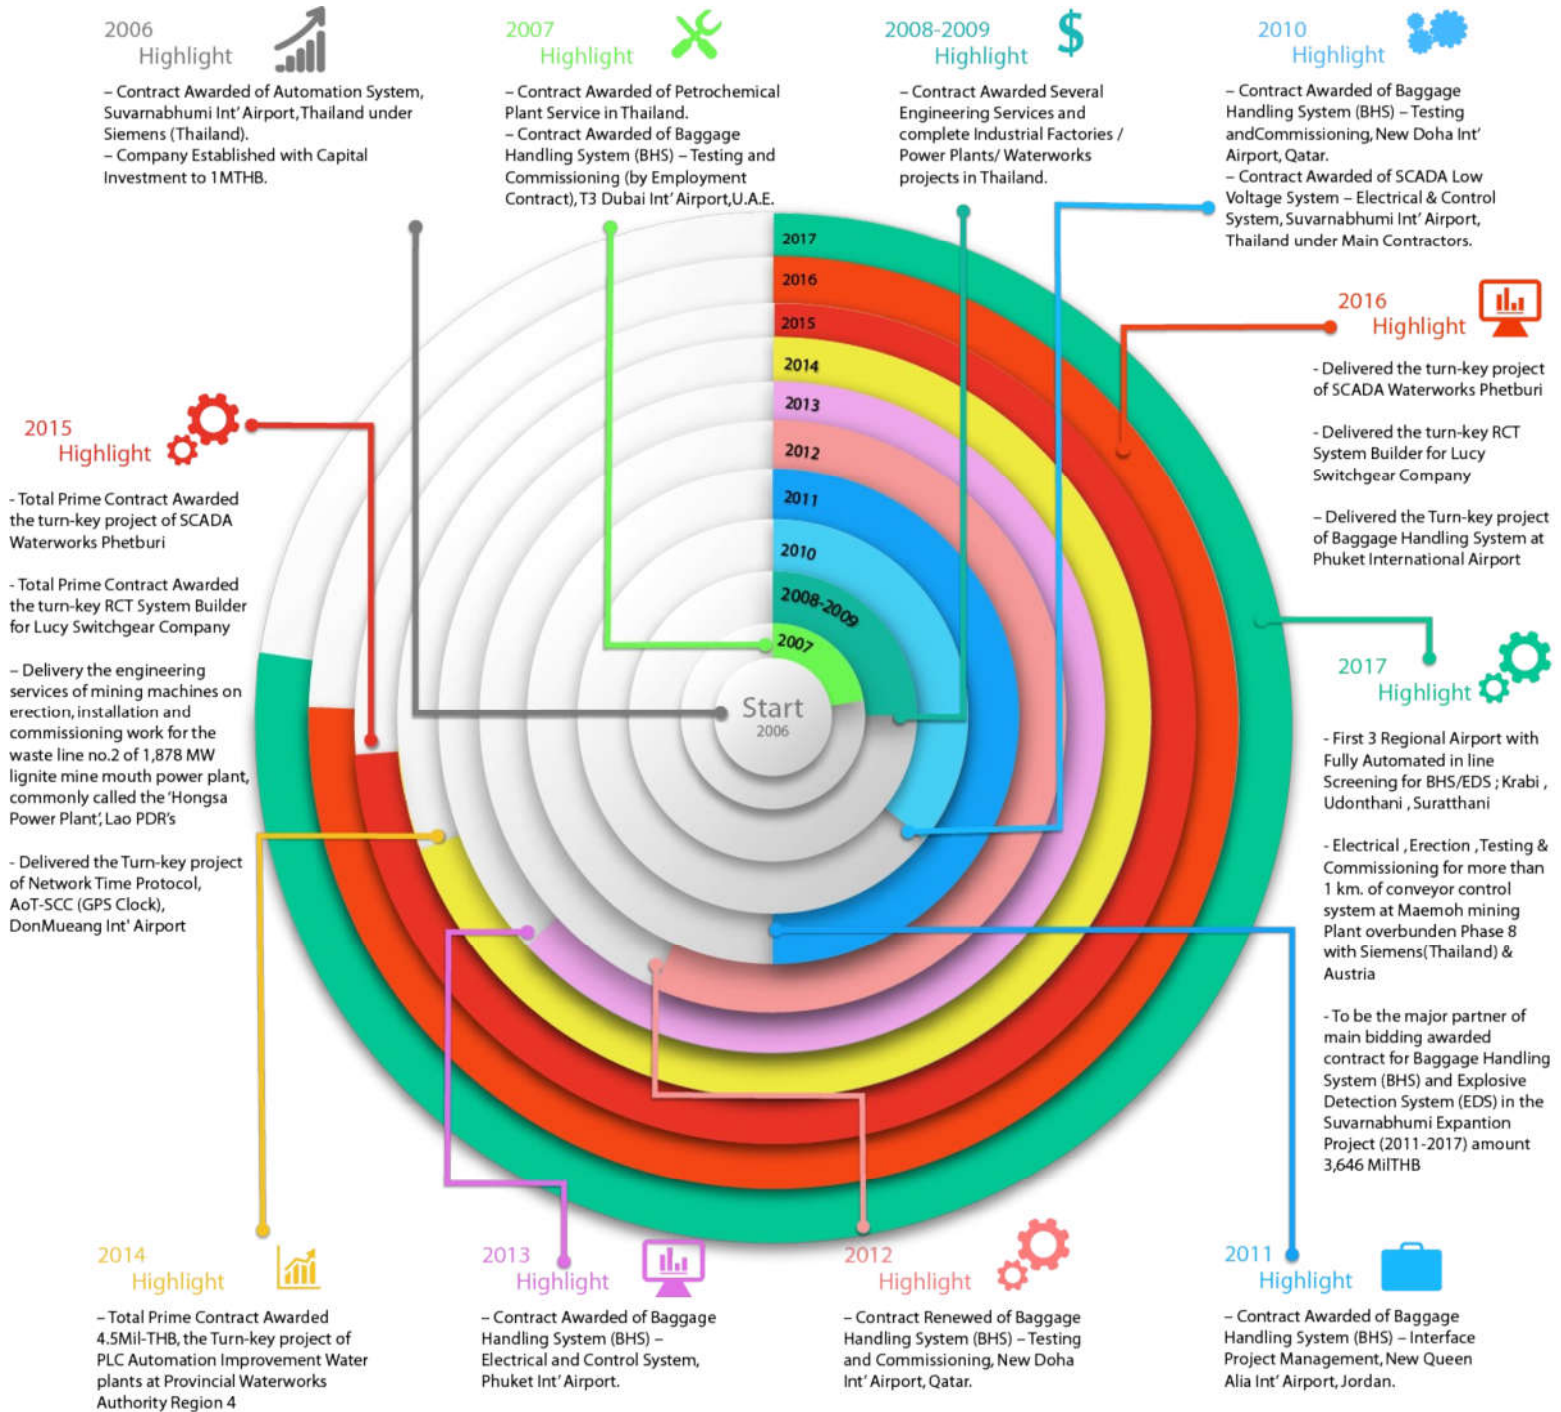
2006
Highlight

– Contract Awarded of Automation System, Suvarnabhumi Int' Airport, Thailand under Siemens (Thailand).
– Company Established with Capital Investment to 1MTHB.

2007
Highlight

– Contract Awarded of Petrochemical Plant Service in Thailand.
– Contract Awarded of Baggage Handling System (BHS) – Testing and Commissioning (by Employment Contract), T3 Dubai Int' Airport, U.A.E.

2008-2009
Highlight

– Contract Awarded Several Engineering Services and complete Industrial Factories / Power Plants/ Waterworks projects in Thailand.

2010
Highlight

– Contract Awarded of Baggage Handling System (BHS) – Testing andCommissioning, New Doha Int' Airport, Qatar.
– Contract Awarded of SCADA Low Voltage System – Electrical & Control System, Suvarnabhumi Int' Airport, Thailand under Main Contractors.

2016
Highlight

- Delivered the turn-key project of SCADA Waterworks Phetburi

- Delivered the turn-key RCT System Builder for Lucy Switchgear Company

- Delivered the Turn-key project of Baggage Handling System at Phuket International Airport

2015
Highlight

- Total Prime Contract Awarded the turn-key project of SCADA Waterworks Phetburi

- Total Prime Contract Awarded the turn-key RCT System Builder for Lucy Switchgear Company

- Delivery the engineering services of mining machines on erection, installation and commissioning work for the waste line no.2 of 1,878 MW lignite mine mouth power plant, commonly called the 'Hongsa Power Plant', Lao PDR's

- Delivered the Turn-key project of Network Time Protocol, AoT-SCC (GPS Clock), DonMueang Int' Airport

2017
2016
2015
2014
2013
2012
2011
2010
2008-2009
2007
Start
2006

2017
Highlight

- First 3 Regional Airport with Fully Automated in line Screening for BHS/EDS ; Krabi , Udonthani , Suratthani

- Electrical , Erection , Testing & Commissioning for more than 1 km. of conveyor control system at Maemoh mining Plant overbunden Phase 8 with Siemens(Thailand) & Austria

- To be the major partner of main bidding awarded contract for Baggage Handling System (BHS) and Explosive Detection System (EDS) in the Suvarnabhumi Expantion Project (2011-2017) amount 3,646 MilTHB

2014
Highlight

– Total Prime Contract Awarded 4.5Mil-THB, the Turn-key project of PLC Automation Improvement Water plants at Provincial Waterworks Authority Region 4

2013
Highlight

– Contract Awarded of Baggage Handling System (BHS) – Electrical and Control System, Phuket Int' Airport.

2012
Highlight

– Contract Renewed of Baggage Handling System (BHS) – Testing and Commissioning, New Doha Int' Airport, Qatar.

2011
Highlight

– Contract Awarded of Baggage Handling System (BHS) – Interface Project Management, New Queen Alia Int' Airport, Jordan.